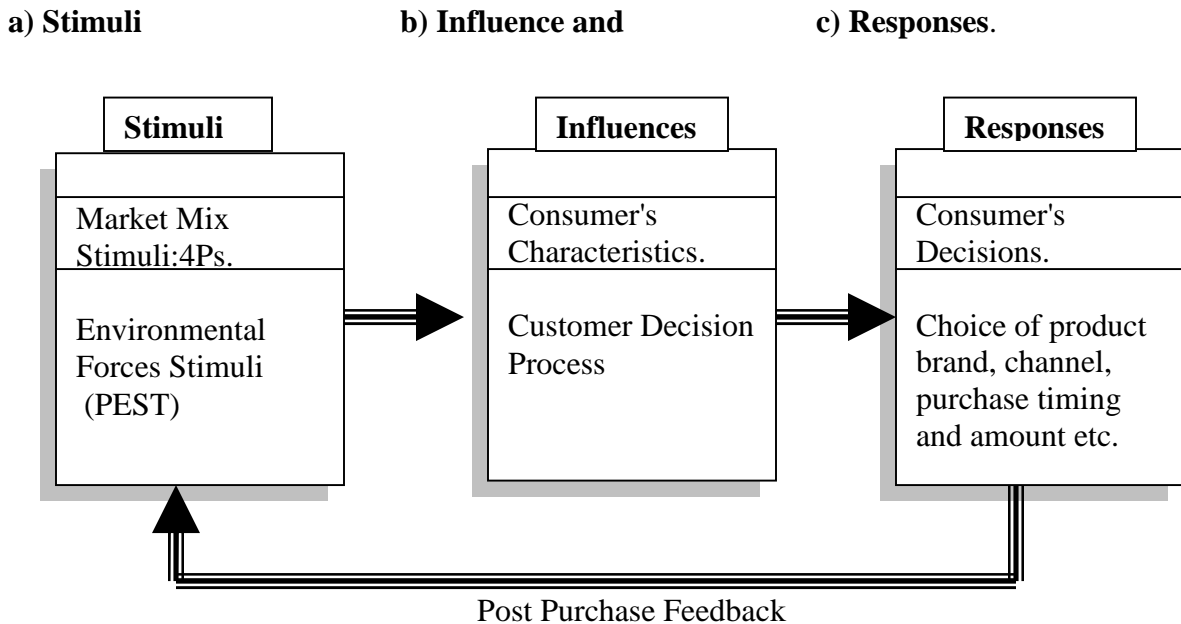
**a) Stimuli** **b) Influence and** **c) Responses**.

**Stimuli**

Market Mix Stimuli:4Ps.

Environmental Forces Stimuli (PEST)

**Influences**

Consumer's Characteristics.

Customer Decision Process

**Responses**

Consumer's Decisions.

Choice of product brand, channel, purchase timing and amount etc.

Post Purchase Feedback